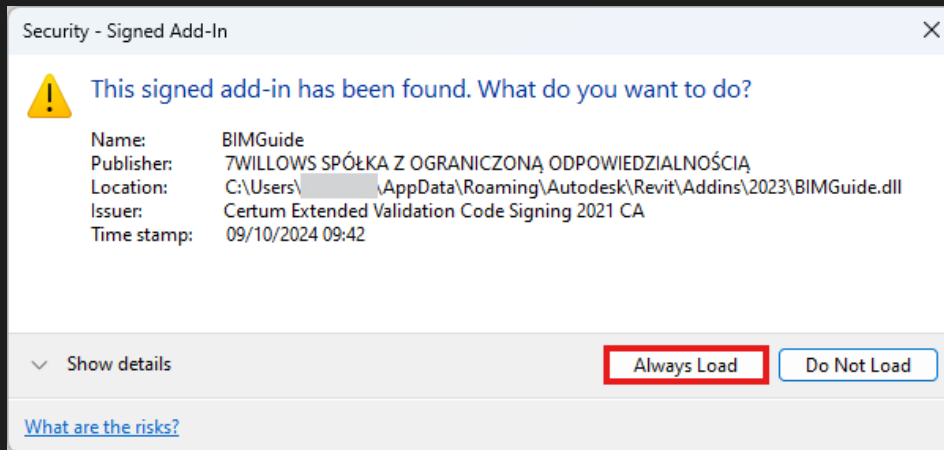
Security - Signed Add-In

This signed add-in has been found. What do you want to do?

| | |
|---|---|
| Name: | BIMGuide |
| Publisher: | 7WILLOWS SPÓŁKA Z OGRANICZONĄ ODPOWIEDZIALNOŚCIĄ |
| Location: | C:\Users\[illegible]\AppData\Roaming\Autodesk\Revit\Addins\2023\BIMGuide.dll |
| Issuer: | Certum Extended Validation Code Signing 2021 CA |
| Time stamp: | 09/10/2024 09:42 |

Show details

Always Load

Do Not Load

What are the risks?